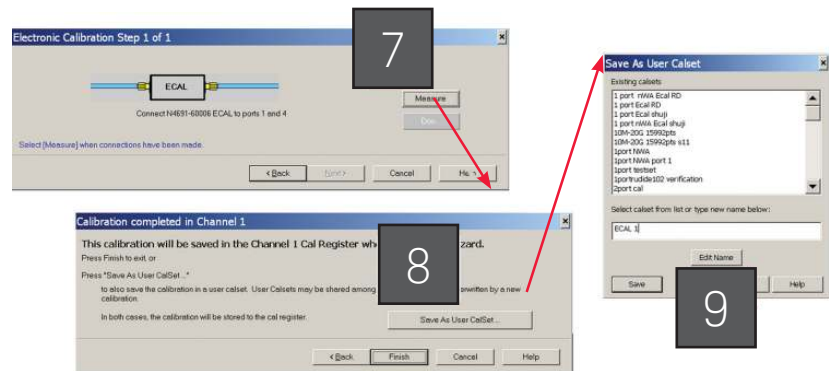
Electronic Calibration Step 1 of 1

7

ECAL

Connect N4691-60006 ECAL to ports 1 and 4

Measure

Done

Select [Measure] when connections have been made.

< Back

Next >

Cancel

Help

Calibration completed in Channel 1

This calibration will be saved in the Channel 1 Cal Register whe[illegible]zard.

Press Finish to exit, or

Press "Save As User CalSet..."

8

to also save the calibration in a user calset. User Calsets may be shared among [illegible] overwritten by a new calibration.

In both cases, the calibration will be stored to the cal register.

Save As User CalSet...

< Back

Finish

Cancel

Help

Save As User Calset

Existing calsets

1 port nWA Ecal RD
1 port Ecal RD
1 port Ecal shuji
1 port nWA Ecal shuji
10M-20G 15992pts
10M-20G 15992pts s11
1port NWA
1port NWA port 1
1port testset
1portrudide102 verification
2port cal

Select calset from list or type new name below:

ECAL 1

Edit Name

Save

9

Help